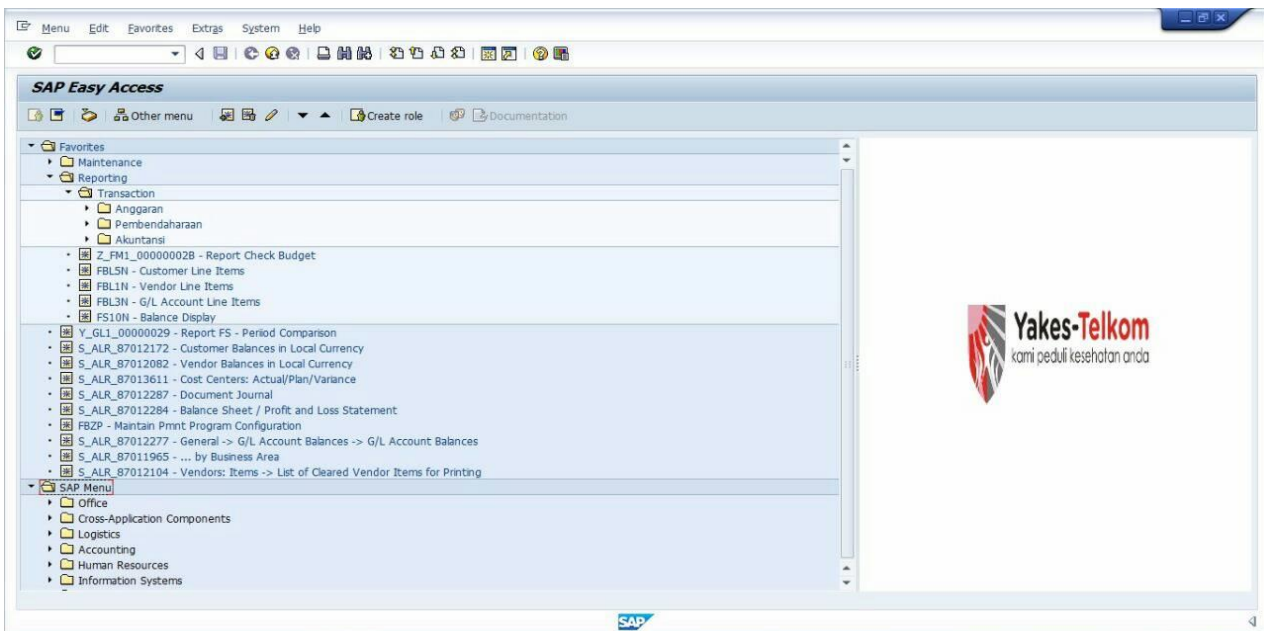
Menu Edit Favorites Extras System Help

SAP Easy Access

Other menu Create role Documentation

Favorites
Maintenance
Reporting
Transaction
Anggaran
Pembendaharaan
Akuntansi
Z_FM1_000000028 - Report Check Budget
FBL5N - Customer Line Items
FBL1N - Vendor Line Items
FBL3N - G/L Account Line Items
FS10N - Balance Display
Y_GL1_00000029 - Report FS - Period Comparison
S_ALR_87012172 - Customer Balances in Local Currency
S_ALR_87012082 - Vendor Balances in Local Currency
S_ALR_87013611 - Cost Centers: Actual/Plan/Variance
S_ALR_87012287 - Document Journal
S_ALR_87012284 - Balance Sheet / Profit and Loss Statement
FBZP - Maintain Pmnt Program Configuration
S_ALR_87012277 - General -> G/L Account Balances -> G/L Account Balances
S_ALR_87011965 - ... by Business Area
S_ALR_87012104 - Vendors: Items -> List of Cleared Vendor Items for Printing
SAP Menu
Office
Cross-Application Components
Logistics
Accounting
Human Resources
Information Systems

Yakes-Telkom
kami peduli kesehatan anda

SAP